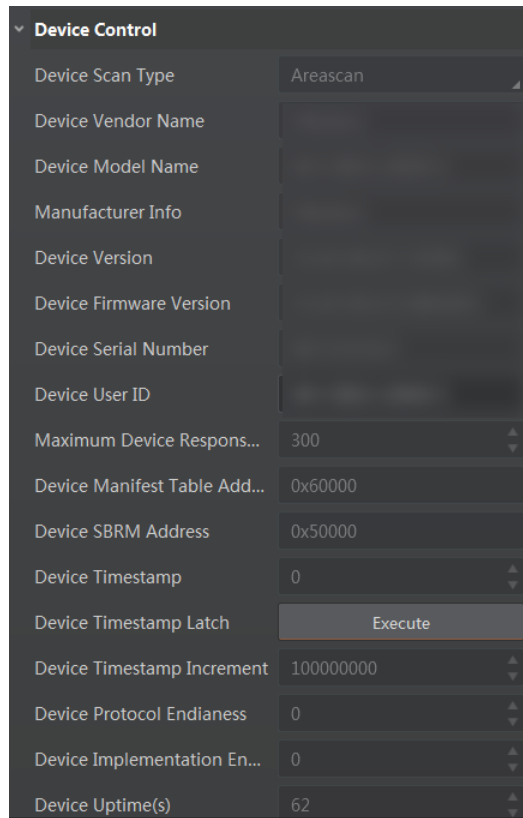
Device Control

| | |
|---|---|
| Device Scan Type | Areascan |
| Device Vendor Name | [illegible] |
| Device Model Name | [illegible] |
| Manufacturer Info | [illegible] |
| Device Version | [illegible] |
| Device Firmware Version | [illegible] |
| Device Serial Number | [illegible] |
| Device User ID | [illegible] |
| Maximum Device Respons... | 300 |
| Device Manifest Table Add... | 0x60000 |
| Device SBRM Address | 0x50000 |
| Device Timestamp | 0 |
| Device Timestamp Latch | Execute |
| Device Timestamp Increment | 100000000 |
| Device Protocol Endianess | 0 |
| Device Implementation En... | 0 |
| Device Uptime(s) | 62 |